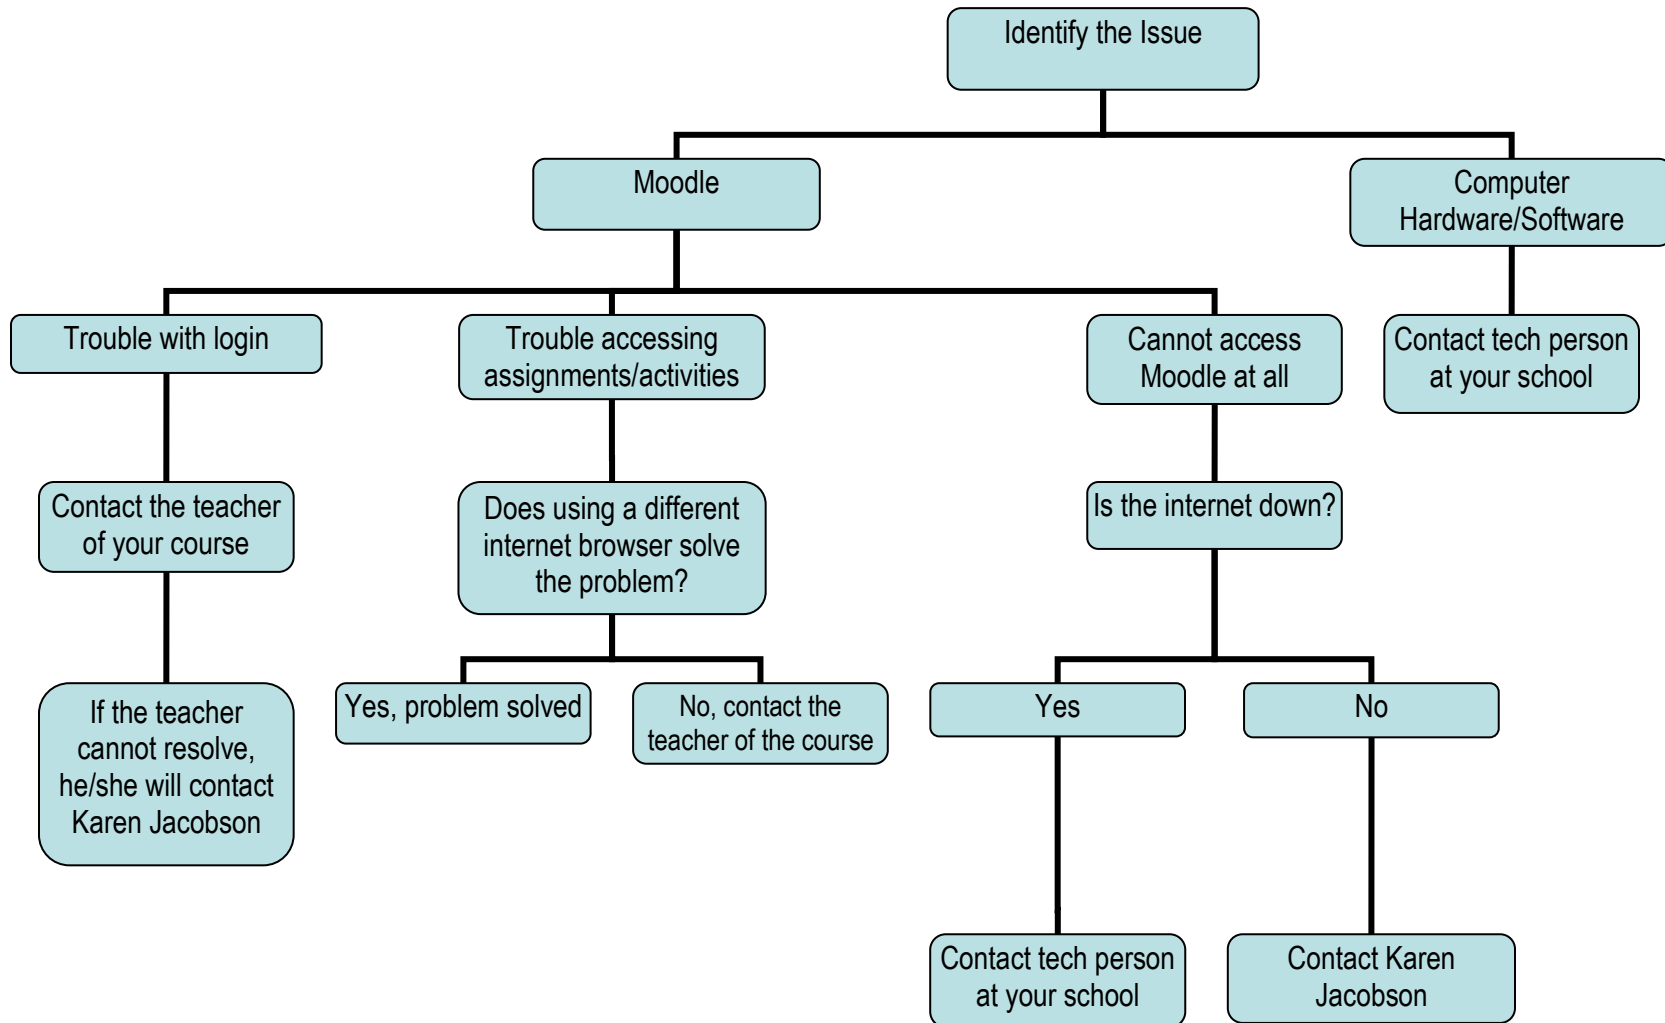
Identify the Issue

Moodle

Computer Hardware/Software

Trouble with login

Trouble accessing assignments/activities

Cannot access Moodle at all

Contact tech person at your school

Contact the teacher of your course

Does using a different internet browser solve the problem?

Is the internet down?

If the teacher cannot resolve, he/she will contact Karen Jacobson

Yes, problem solved

No, contact the teacher of the course

Yes

No

Contact tech person at your school

Contact Karen Jacobson